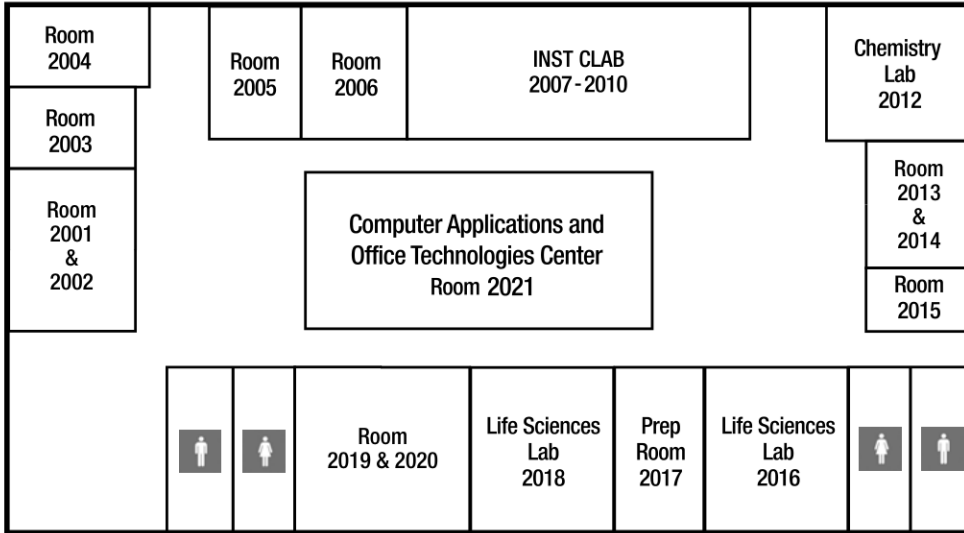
Room 2004

Room 2003

Room 2001 & 2002

Room 2005

Room 2006

INST CLAB 2007 - 2010

Chemistry Lab 2012

Room 2013 & 2014

Room 2015

Computer Applications and Office Technologies Center Room 2021

Room 2019 & 2020

Life Sciences Lab 2018

Prep Room 2017

Life Sciences Lab 2016